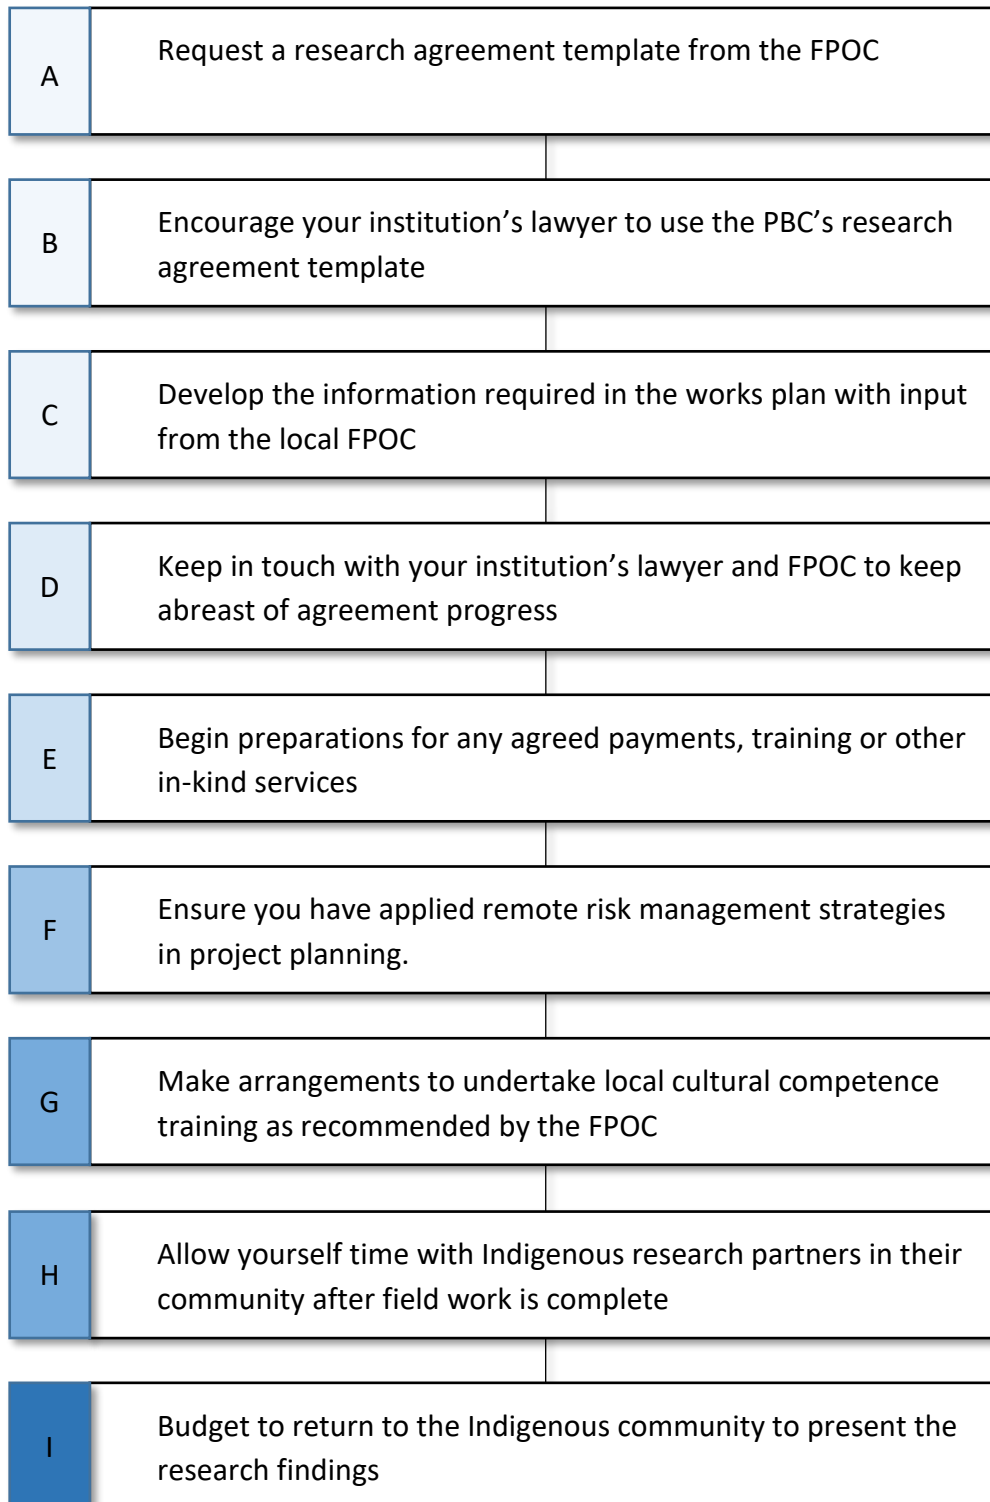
A

Request a research agreement template from the FPOC

B

Encourage your institution’s lawyer to use the PBC’s research agreement template

C

Develop the information required in the works plan with input from the local FPOC

D

Keep in touch with your institution’s lawyer and FPOC to keep abreast of agreement progress

E

Begin preparations for any agreed payments, training or other in-kind services

F

Ensure you have applied remote risk management strategies in project planning.

G

Make arrangements to undertake local cultural competence training as recommended by the FPOC

H

Allow yourself time with Indigenous research partners in their community after field work is complete

I

Budget to return to the Indigenous community to present the research findings